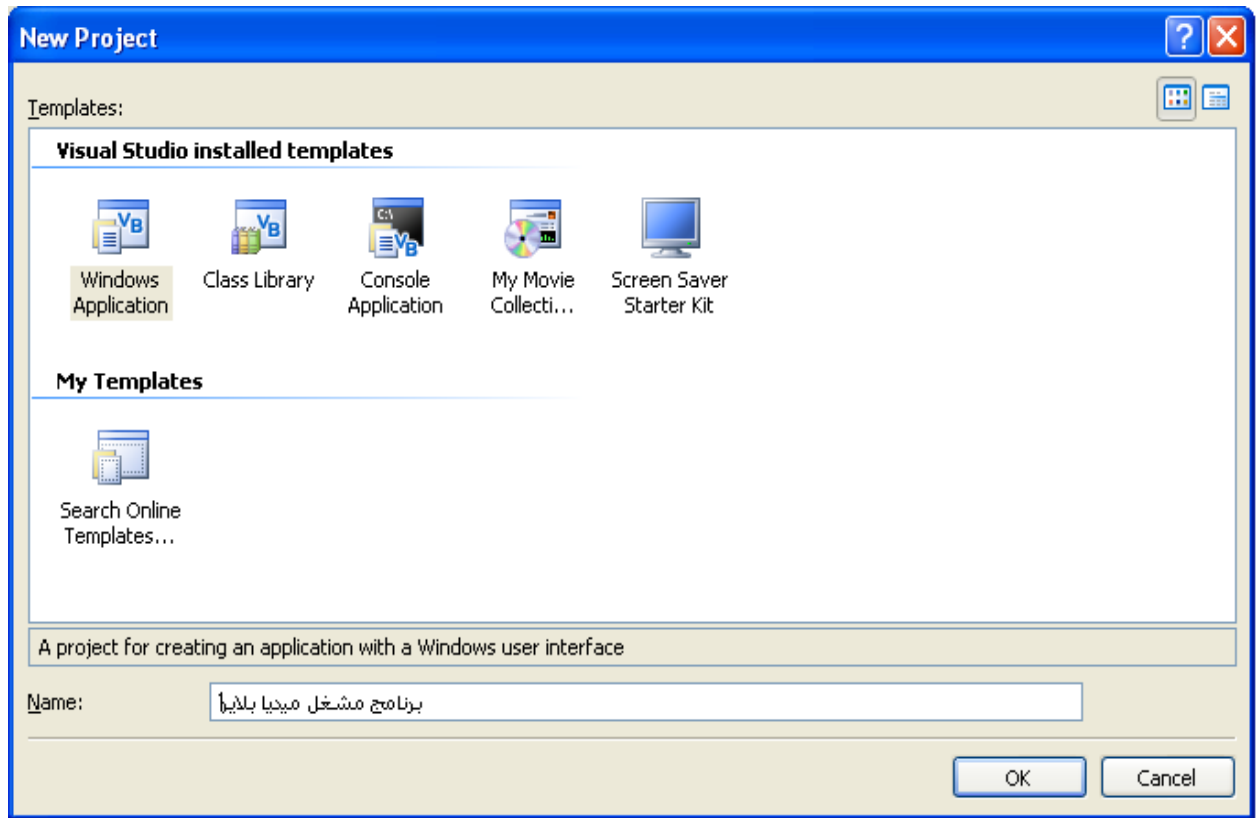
New Project

Templates:

Visual Studio installed templates

Windows Application

Class Library

Console Application

My Movie Collecti...

Screen Saver Starter Kit

My Templates

Search Online Templates...

A project for creating an application with a Windows user interface

Name: برنامج مشغل ميديا بلاير

OK

Cancel